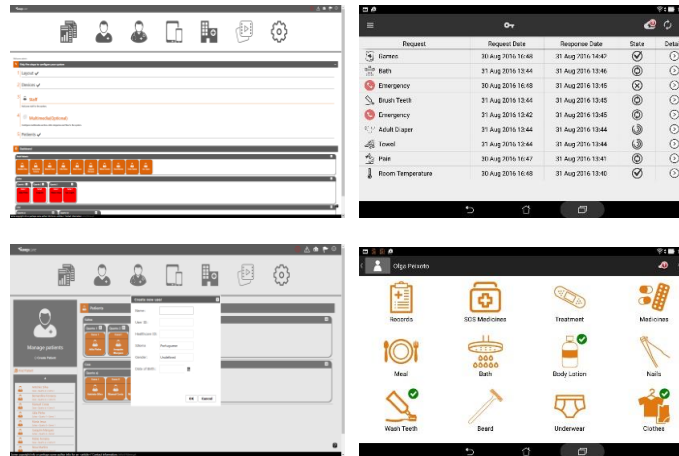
Layout ✓
Devices ✓
Staff
Multimedia(Optional)
Patients ✓

| Request | Request Date | Response Date | State | Detai |
|---|---|---|---|---|
| Games | 30 Aug 2016 16:48 | 31 Aug 2016 14:47 | | |
| Bath | 31 Aug 2016 13:44 | 31 Aug 2016 13:46 | | |
| Emergency | 30 Aug 2016 16:48 | 31 Aug 2016 13:45 | | |
| Brush Teeth | 31 Aug 2016 13:44 | 31 Aug 2016 13:45 | | |
| Emergency | 31 Aug 2016 13:42 | 31 Aug 2016 13:45 | | |
| Adult Diaper | 31 Aug 2016 13:44 | 31 Aug 2016 13:44 | | |
| Towel | 31 Aug 2016 13:44 | 31 Aug 2016 13:44 | | |
| Pain | 30 Aug 2016 16:47 | 31 Aug 2016 13:41 | | |
| Room Temperature | 30 Aug 2016 16:48 | 31 Aug 2016 13:40 | | |

Manage patients
Patients
Create new user
Name
User ID
Portuguese
Undefined
OK Cancel

Olga Pelinéto
Records
SOS Medicines
Treatment
Medicines
Meal
Bath
Body Lotion
Nails
Wash Teeth
Beard
Underwear
Clothes